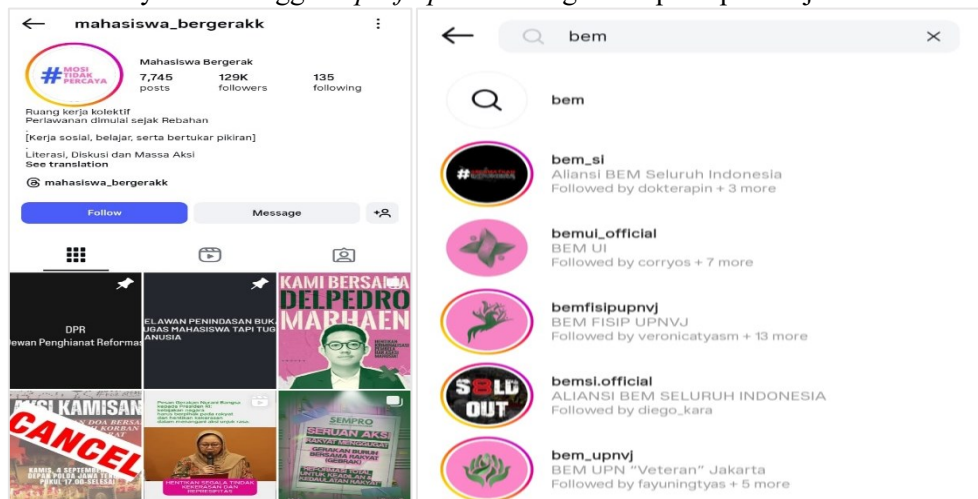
mahasiswa_bergerakk

MOSI TIDAK PERCAYA

Mahasiswa Bergerak
7,745 posts
129K followers
135 following

Ruang kerja kolektif
Perlawanan dimulai sejak Rebahan
.
[Kerja sosial, belajar, serta bertukar pikiran]
.
Literasi, Diskusi dan Massa Aksi
See translation

mahasiswa_bergerakk

Follow
Message

DPR
Dewan Penghianat Reformasi

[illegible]ELAWAN PENINDASAN BUKA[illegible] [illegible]UGAS MAHASISWA TAPI TUG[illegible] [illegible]ANUSIA

KAMI BERSAMA DELPEDRO MARHAEN

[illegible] KAMISAN
CANCEL

SEMPRO
SERUAN AKSI

HENTIKAN SEGALA TINDAK KEKERASAN DAN REPRESIFITAS

bem

bem

bem_si
Aliansi BEM Seluruh Indonesia
Followed by dokterapin + 3 more

bemui_official
BEM UI
Followed by corryos + 7 more

bemfisipupnvj
BEM FISIP UPNVJ
Followed by veronicatyasm + 13 more

bemsi.official
ALIANSI BEM SELURUH INDONESIA
Followed by diego_kara

SOLD OUT

bem_upnvj
BEM UPN "Veteran" Jakarta
Followed by fayuningtyas + 5 more